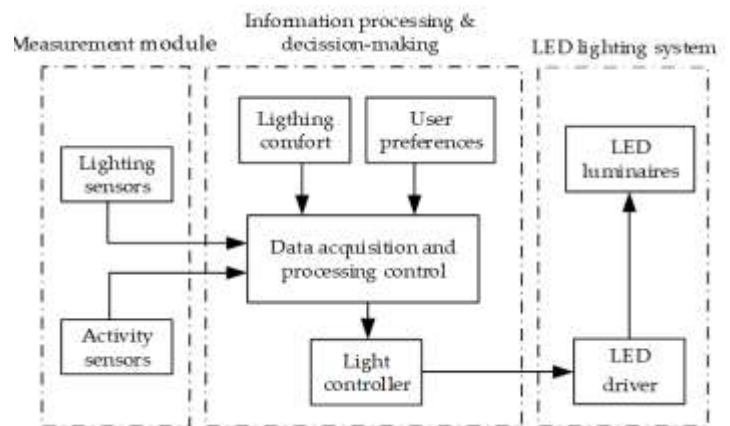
Measurement module

Information processing & decission-making

LED lighting system

Lighting sensors

Activity sensors

Ligthing comfort

User preferences

Data acquisition and processing control

Light controller

LED luminaires

LED driver